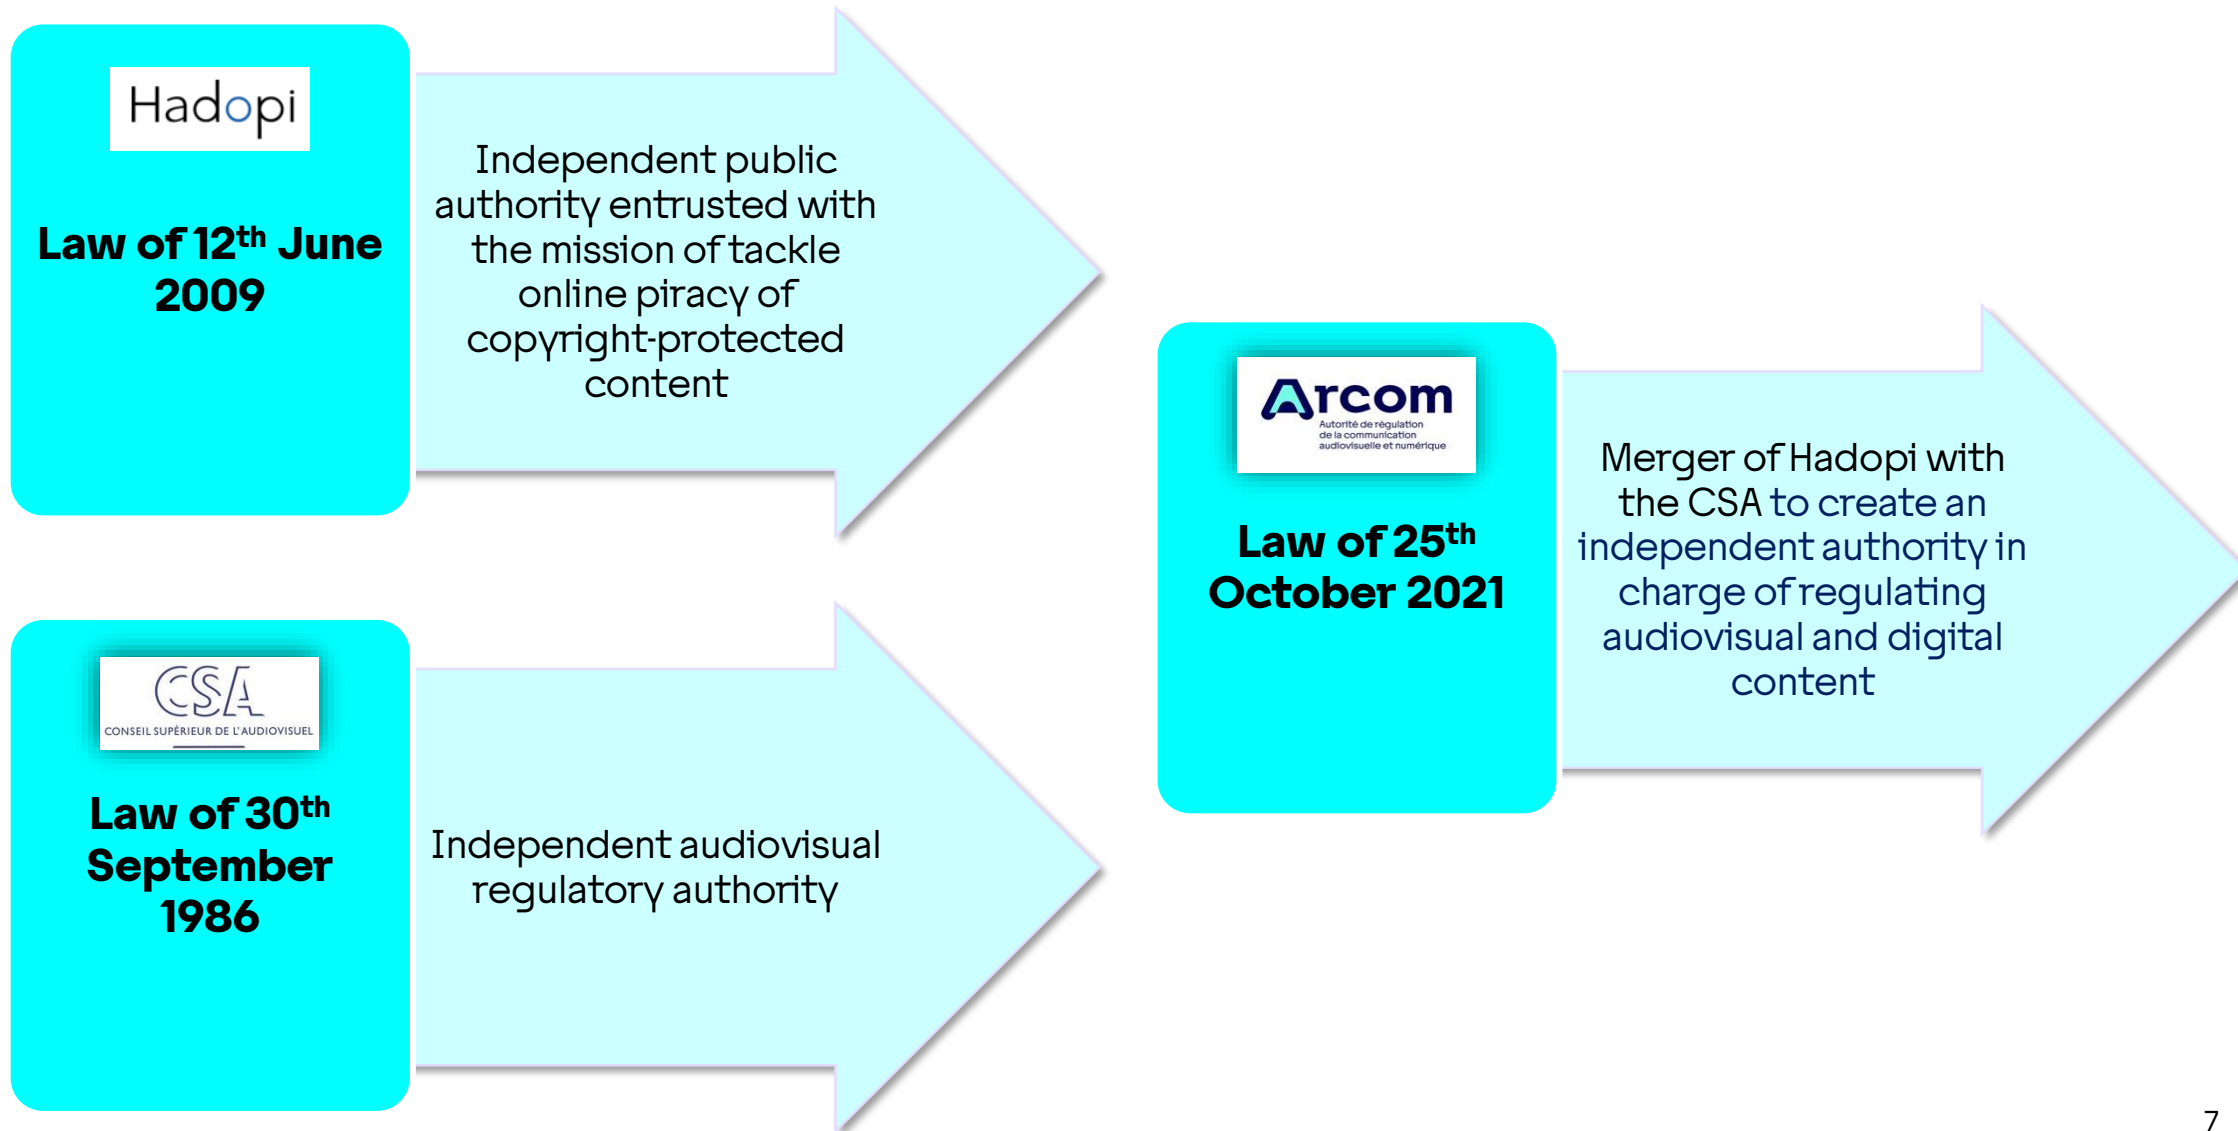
Hadopi

Law of 12$^{th}$ June 2009

Independent public authority entrusted with the mission of tackle online piracy of copyright-protected content

CSA
CONSEIL SUPÉRIEUR DE L'AUDIOVISUEL

Law of 30$^{th}$ September 1986

Independent audiovisual regulatory authority

Arcom
Autorité de régulation de la communication audiovisuelle et numérique

Law of 25$^{th}$ October 2021

Merger of Hadopi with the CSA to create an independent authority in charge of regulating audiovisual and digital content

7